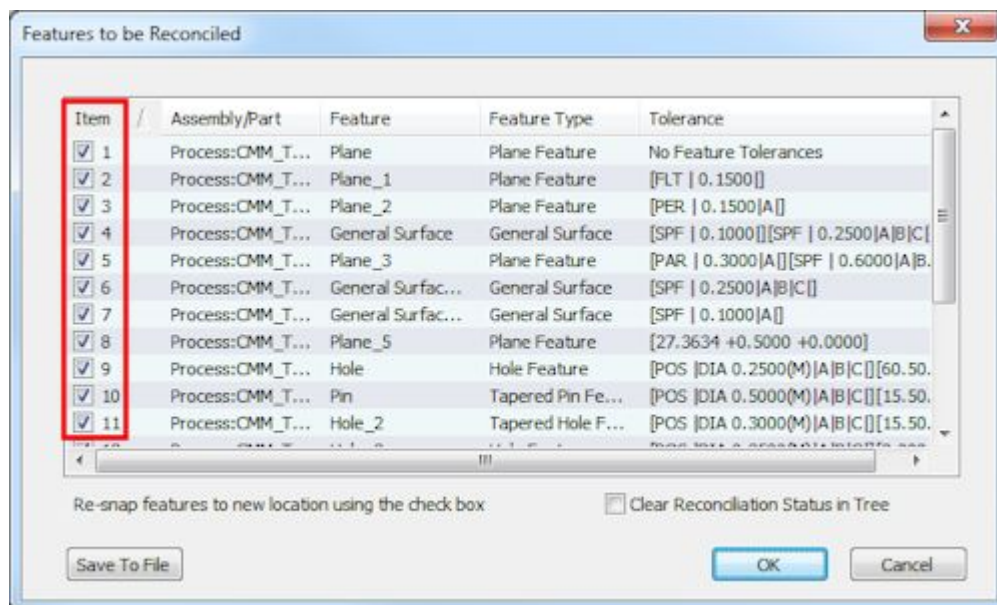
Features to be Reconciled

| Item | / | Assembly/Part | Feature | Feature Type | Tolerance |
|---|---|---|---|---|---|
| 1 | | Process:CMM_T... | Plane | Plane Feature | No Feature Tolerances |
| 2 | | Process:CMM_T... | Plane_1 | Plane Feature | [FLT \| 0.1500[] |
| 3 | | Process:CMM_T... | Plane_2 | Plane Feature | [PER \| 0.1500\|A[] |
| 4 | | Process:CMM_T... | General Surface | General Surface | [SPF \| 0.1000[][SPF \| 0.2500\|A\|B\|C\| |
| 5 | | Process:CMM_T... | Plane_3 | Plane Feature | [PAR \| 0.3000\|A[][SPF \| 0.6000\|A\|B. |
| 6 | | Process:CMM_T... | General Surfac... | General Surface | [SPF \| 0.2500\|A\|B\|C[] |
| 7 | | Process:CMM_T... | General Surfac... | General Surface | [SPF \| 0.1000\|A[] |
| 8 | | Process:CMM_T... | Plane_5 | Plane Feature | [27.3634 +0.5000 +0.0000] |
| 9 | | Process:CMM_T... | Hole | Hole Feature | [POS \|DIA 0.2500(M)\|A\|B\|C[][60.50. |
| 10 | | Process:CMM_T... | Pin | Tapered Pin Fe... | [POS \|DIA 0.5000(M)\|A\|B\|C[][15.50. |
| 11 | | Process:CMM_T... | Hole_2 | Tapered Hole F... | [POS \|DIA 0.3000(M)\|A\|B\|C[][15.50. |

Re-snap features to new location using the check box

Clear Reconciliation Status in Tree

Save To File

OK

Cancel